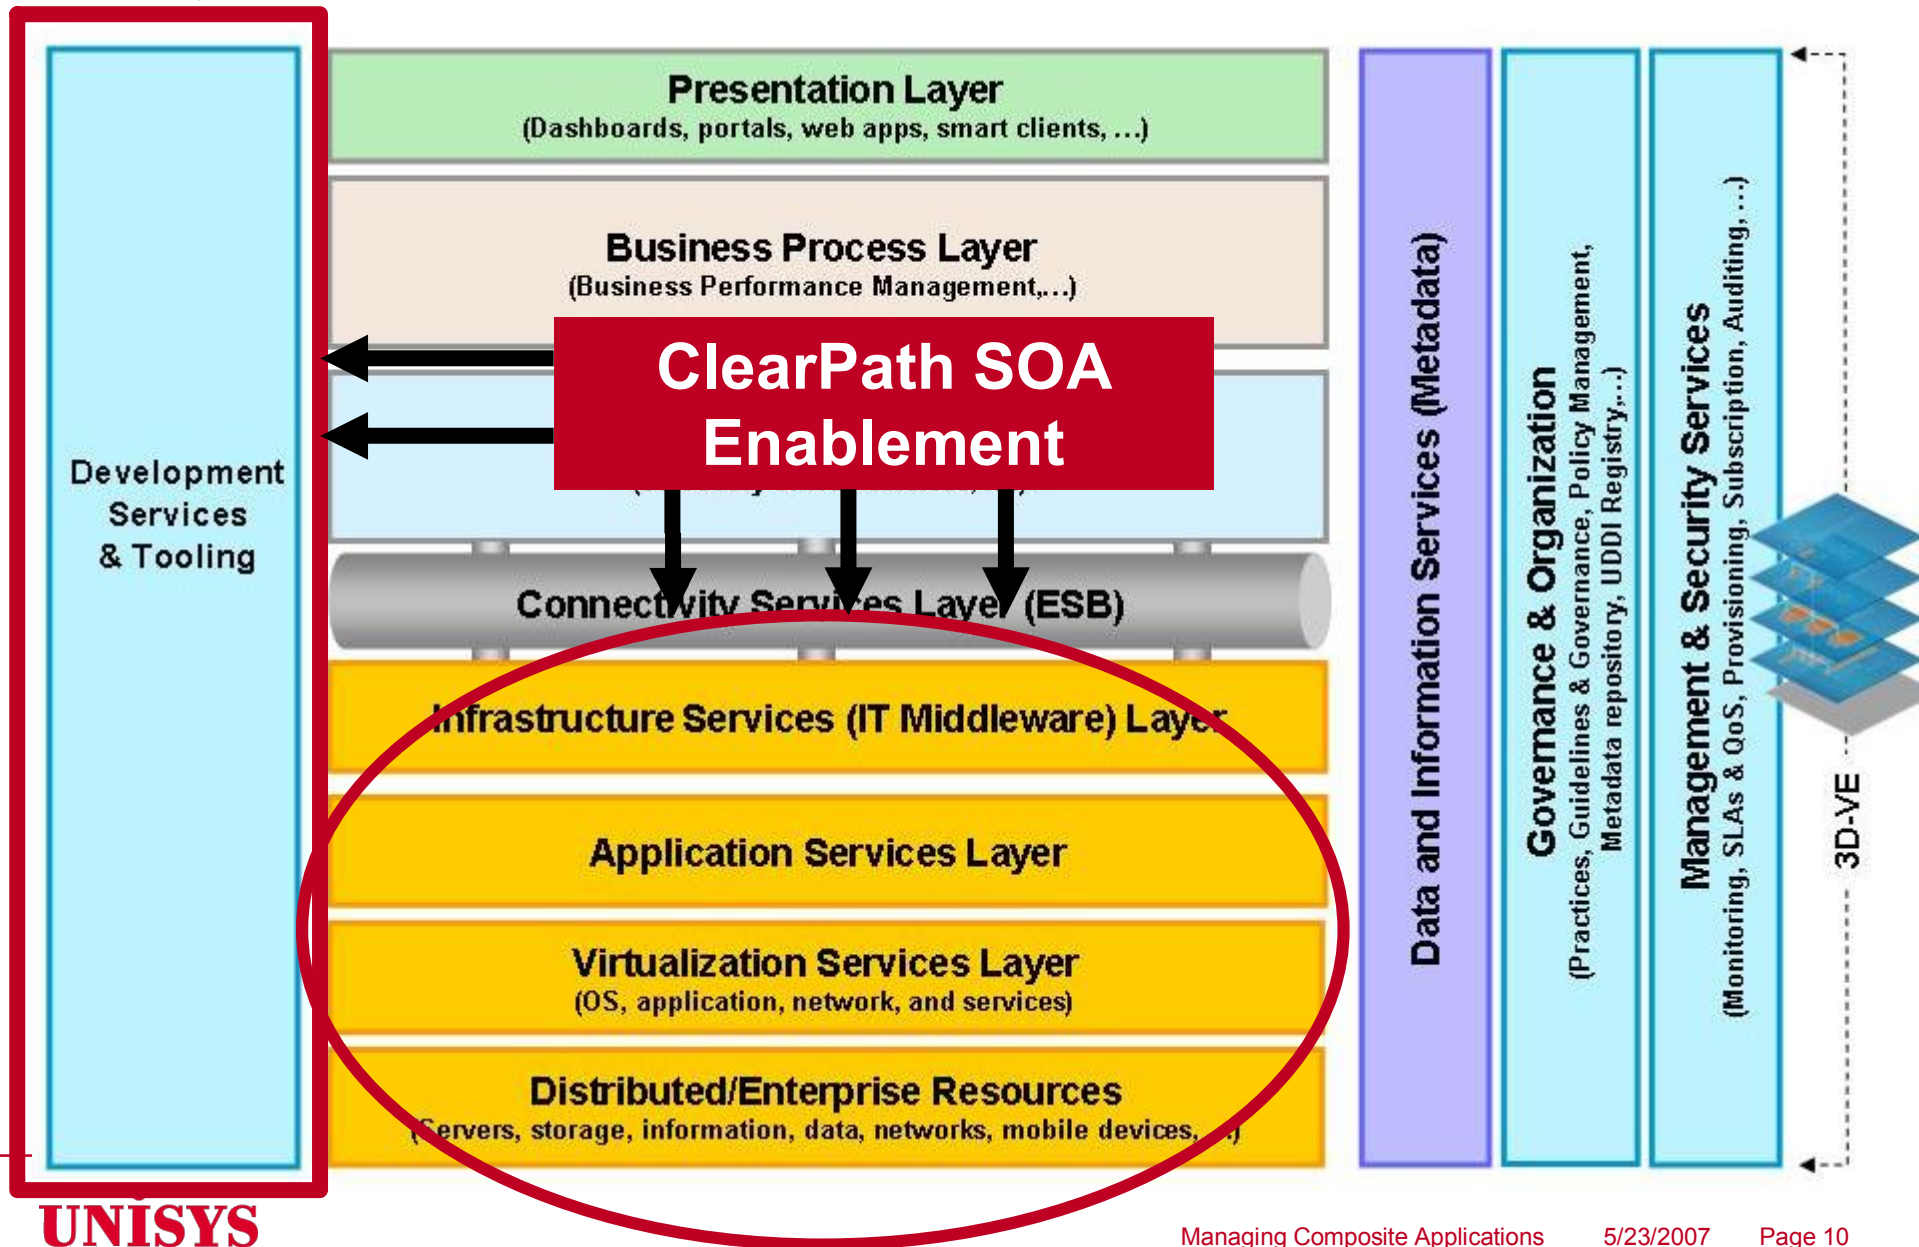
Development Services & Tooling

Presentation Layer
(Dashboards, portals, web apps, smart clients, ...)

Business Process Layer
(Business Performance Management,...)

ClearPath SOA Enablement

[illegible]

Connectivity Services Layer (ESB)

Infrastructure Services (IT Middleware) Layer

Application Services Layer

Virtualization Services Layer
(OS, application, network, and services)

Distributed/Enterprise Resources
(Servers, storage, information, data, networks, mobile devices, ...)

Data and Information Services (Metadata)

Governance & Organization
(Practices, Guidelines & Governance, Policy Management, Metadata repository, UDDI Registry,...)

Management & Security Services
(Monitoring, SLAs & QoS, Provisioning, Subscription, Auditing, ...)

3D-VE

UNISYS

Managing Composite Applications 5/23/2007 Page 10